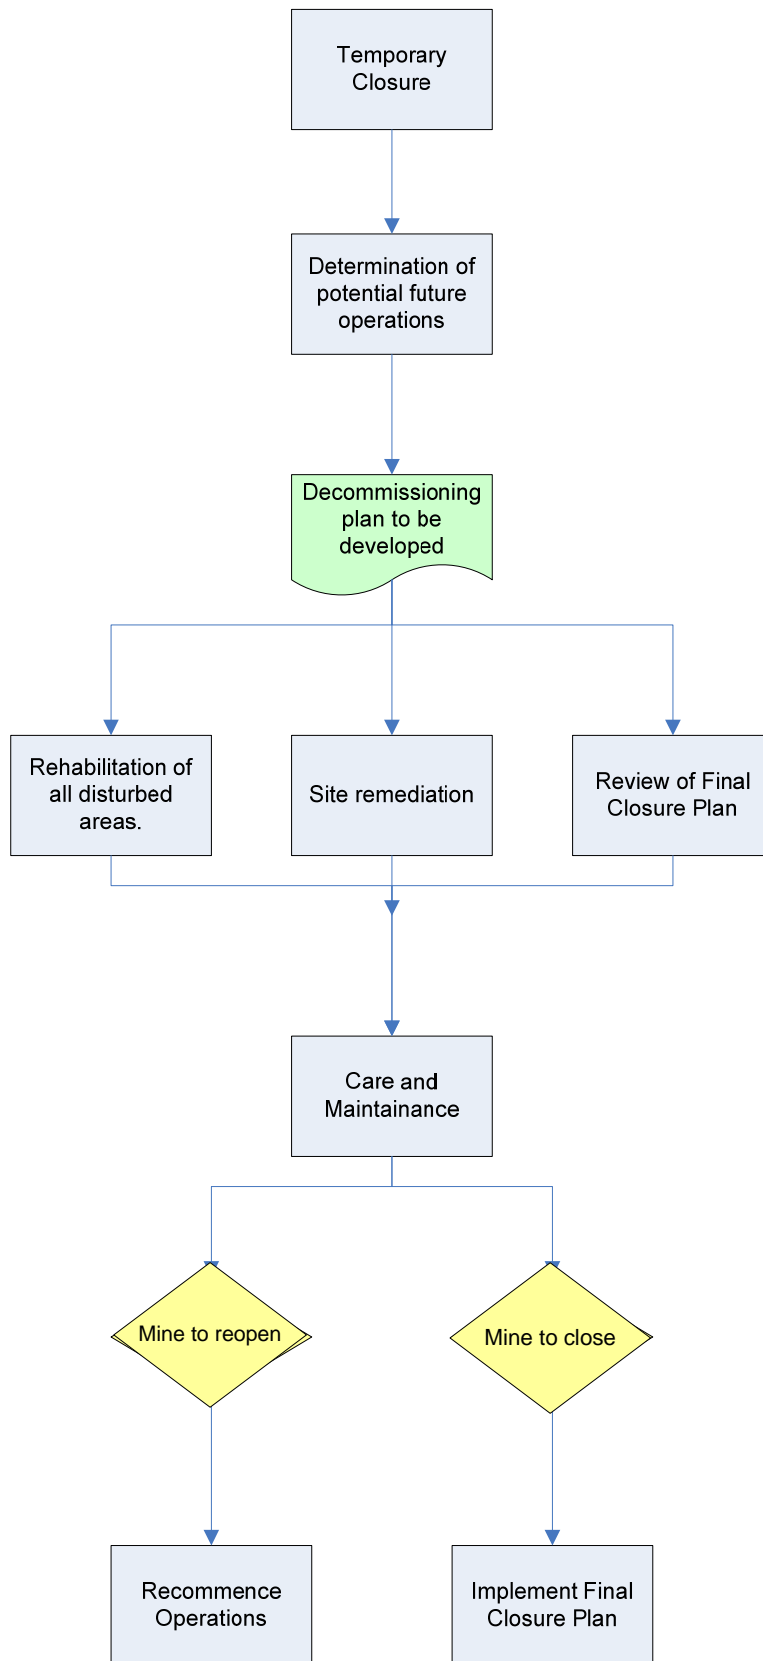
Temporary Closure

Determination of potential future operations

Decommissioning plan to be developed

Rehabilitation of all disturbed areas.

Site remediation

Review of Final Closure Plan

Care and Maintainance

Mine to reopen

Mine to close

Recommence Operations

Implement Final Closure Plan